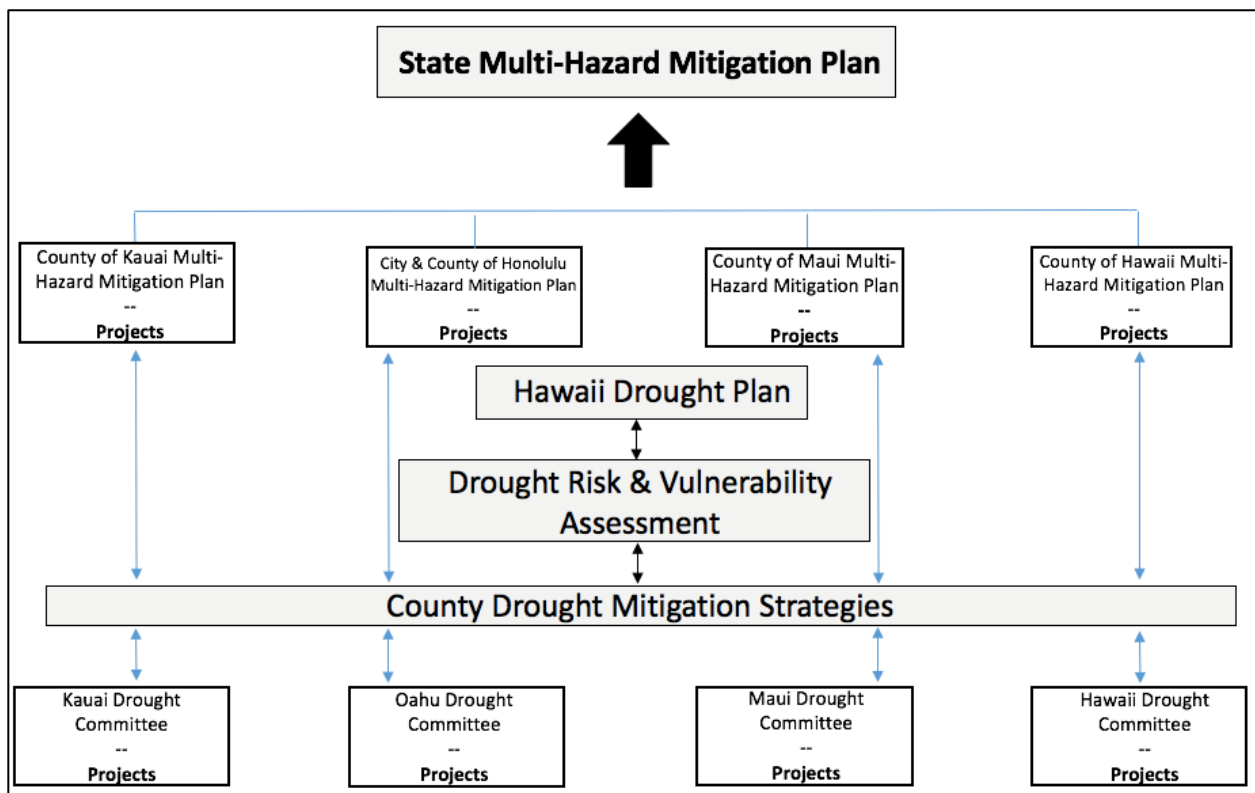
State Multi-Hazard Mitigation Plan

County of Kauai Multi-Hazard Mitigation Plan
--
Projects

City & County of Honolulu Multi-Hazard Mitigation Plan
--
Projects

County of Maui Multi-Hazard Mitigation Plan
--
Projects

County of Hawaii Multi-Hazard Mitigation Plan
--
Projects

Hawaii Drought Plan

Drought Risk & Vulnerability Assessment

County Drought Mitigation Strategies

Kauai Drought Committee
--
Projects

Oahu Drought Committee
--
Projects

Maui Drought Committee
--
Projects

Hawaii Drought Committee
--
Projects